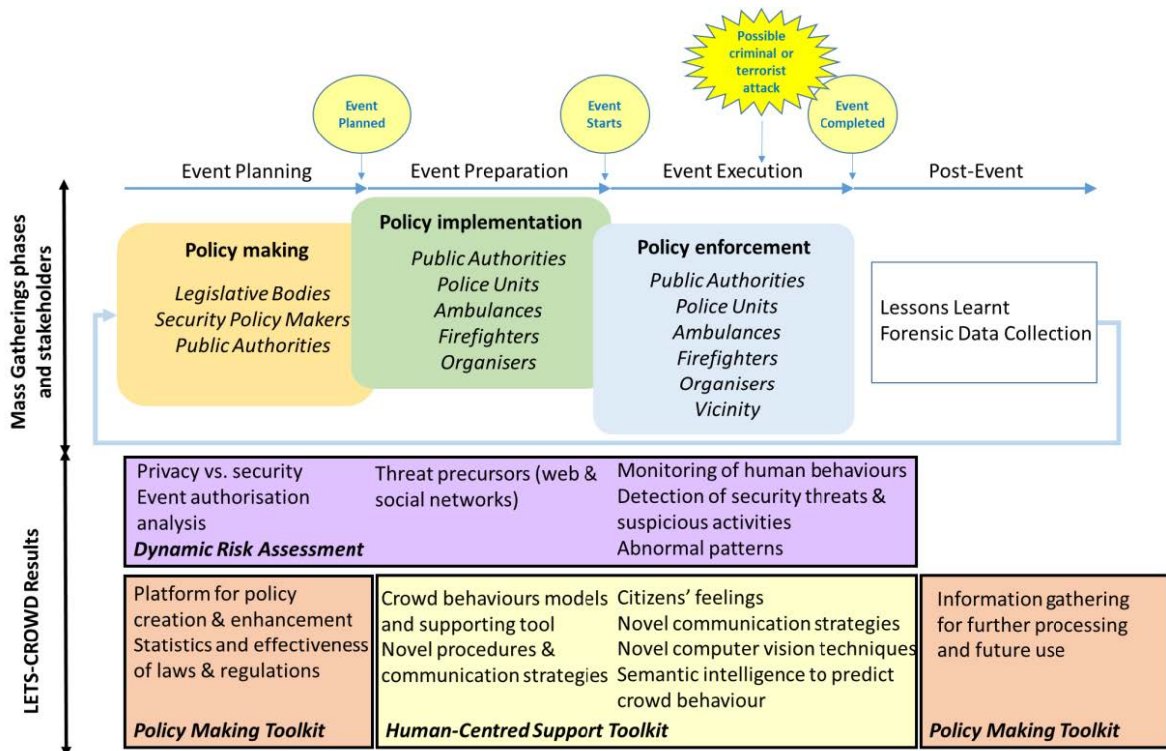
Possible criminal or terrorist attack

Event Planned

Event Starts

Event Completed

Event Planning

Event Preparation

Event Execution

Post-Event

Mass Gatherings phases and stakeholders

Policy making
Legislative Bodies
Security Policy Makers
Public Authorities

Policy implementation
Public Authorities
Police Units
Ambulances
Firefighters
Organisers

Policy enforcement
Public Authorities
Police Units
Ambulances
Firefighters
Organisers
Vicinity

Lessons Learnt
Forensic Data Collection

LETS-CROWD Results

Privacy vs. security
Event authorisation analysis

Threat precursors (web & social networks)

Monitoring of human behaviours
Detection of security threats & suspicious activities
Abnormal patterns

Dynamic Risk Assessment

Platform for policy creation & enhancement
Statistics and effectiveness of laws & regulations

Policy Making Toolkit

Crowd behaviours models and supporting tool
Novel procedures & communication strategies

Citizens' feelings
Novel communication strategies
Novel computer vision techniques
Semantic intelligence to predict crowd behaviour

Human-Centred Support Toolkit

Information gathering for further processing and future use

Policy Making Toolkit